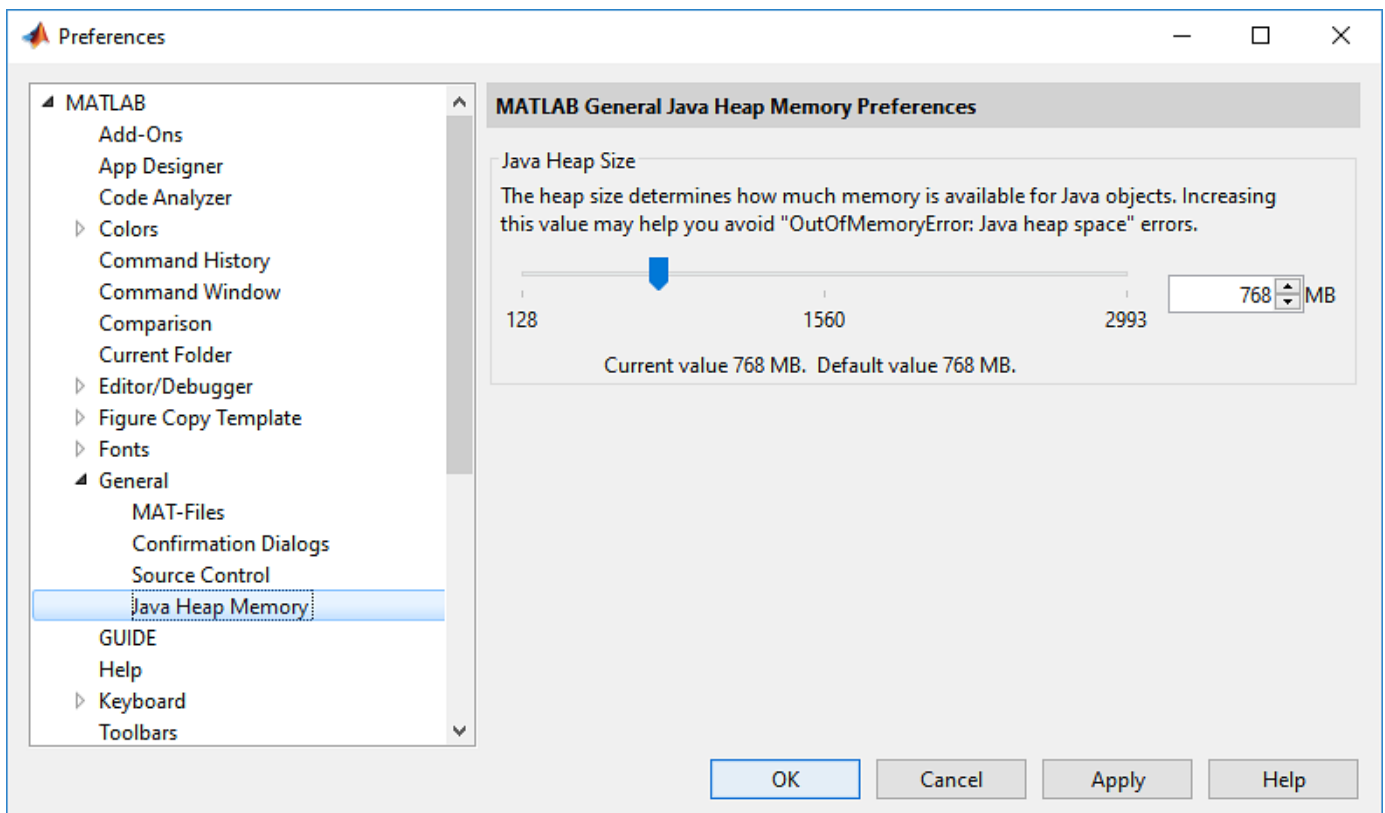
Preferences

MATLAB
Add-Ons
App Designer
Code Analyzer
Colors
Command History
Command Window
Comparison
Current Folder
Editor/Debugger
Figure Copy Template
Fonts
General
MAT-Files
Confirmation Dialogs
Source Control
Java Heap Memory
GUIDE
Help
Keyboard
Toolbars

MATLAB General Java Heap Memory Preferences

Java Heap Size

The heap size determines how much memory is available for Java objects. Increasing this value may help you avoid "OutOfMemoryError: Java heap space" errors.

128
1560
2993
768 MB

Current value 768 MB. Default value 768 MB.

OK
Cancel
Apply
Help